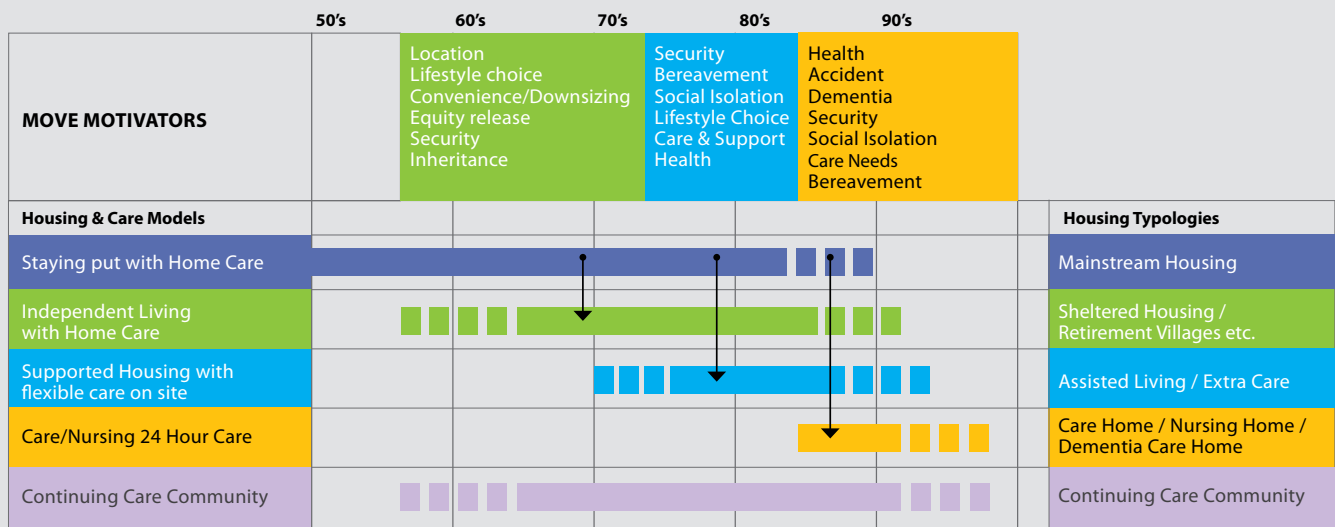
50's 60's 70's 80's 90's

MOVE MOTIVATORS

Location
Lifestyle choice
Convenience/Downsizing
Equity release
Security
Inheritance

Security
Bereavement
Social Isolation
Lifestyle Choice
Care & Support
Health

Health
Accident
Dementia
Security
Social Isolation
Care Needs
Bereavement

| Housing & Care Models | Housing Typologies |
|---|---|
| Staying put with Home Care | Mainstream Housing |
| Independent Living with Home Care | Sheltered Housing / Retirement Villages etc. |
| Supported Housing with flexible care on site | Assisted Living / Extra Care |
| Care/Nursing 24 Hour Care | Care Home / Nursing Home / Dementia Care Home |
| Continuing Care Community | Continuing Care Community |